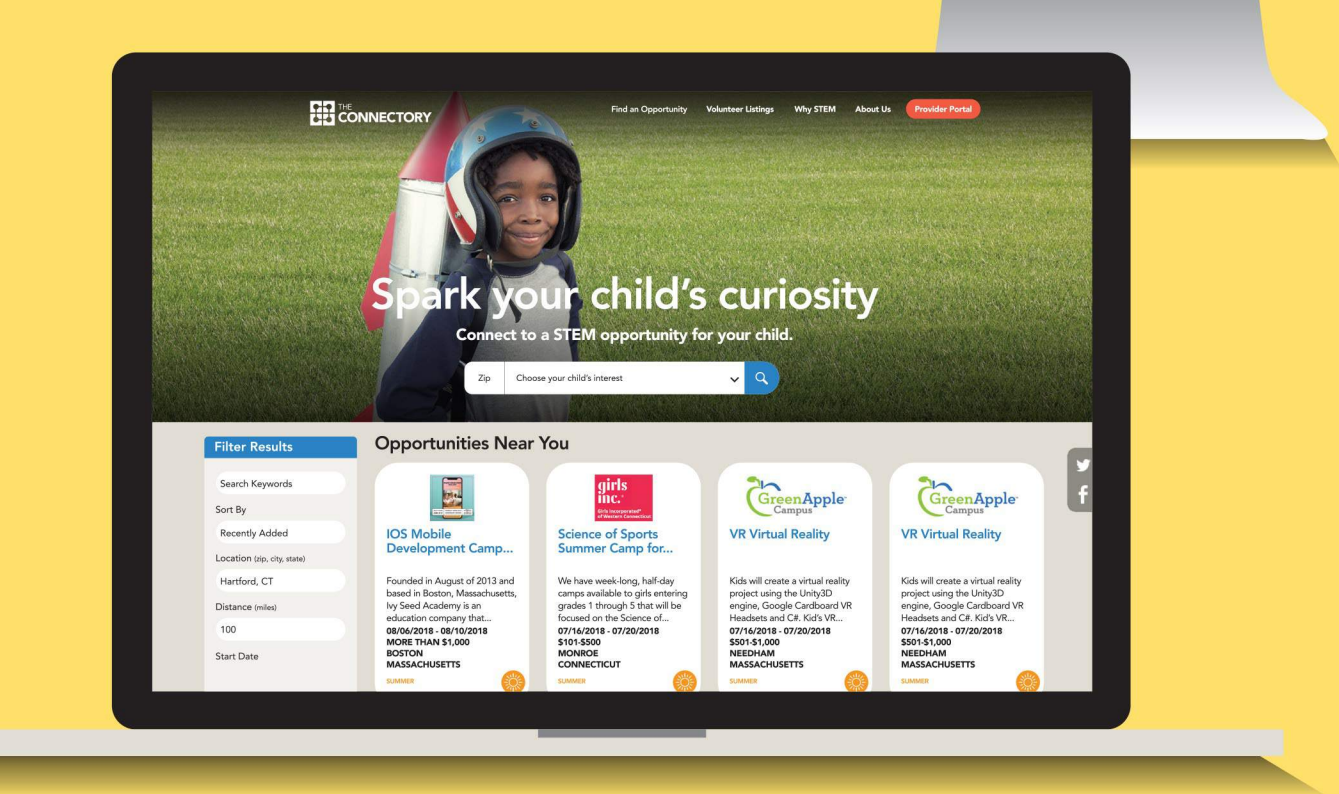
THE CONNECTORY

Find an Opportunity Volunteer Listings Why STEM About Us Provider Portal

Spark your child's curiosity

Connect to a STEM opportunity for your child.

Zip Choose your child's interest

Filter Results

Search Keywords

Sort By

Recently Added

Location (zip, city, state)

Hartford, CT

Distance (miles)

100

Start Date

Opportunities Near You

IOS Mobile Development Camp...

Founded in August of 2013 and based in Boston, Massachusetts, Ivy Seed Academy is an education company that...
08/06/2018 - 08/10/2018
MORE THAN $1,000
BOSTON
MASSACHUSETTS
SUMMER

girls inc.
Girls Incorporated of Western Connecticut

Science of Sports Summer Camp for...

We have week-long, half-day camps available to girls entering grades 1 through 5 that will be focused on the Science of...
07/16/2018 - 07/20/2018
$101-$500
MONROE
CONNECTICUT
SUMMER

GreenApple Campus

VR Virtual Reality

Kids will create a virtual reality project using the Unity3D engine, Google Cardboard VR Headsets and C#. Kid's VR...
07/16/2018 - 07/20/2018
$501-$1,000
NEEDHAM
MASSACHUSETTS
SUMMER

GreenApple Campus

VR Virtual Reality

Kids will create a virtual reality project using the Unity3D engine, Google Cardboard VR Headsets and C#. Kid's VR...
07/16/2018 - 07/20/2018
$501-$1,000
NEEDHAM
MASSACHUSETTS
SUMMER